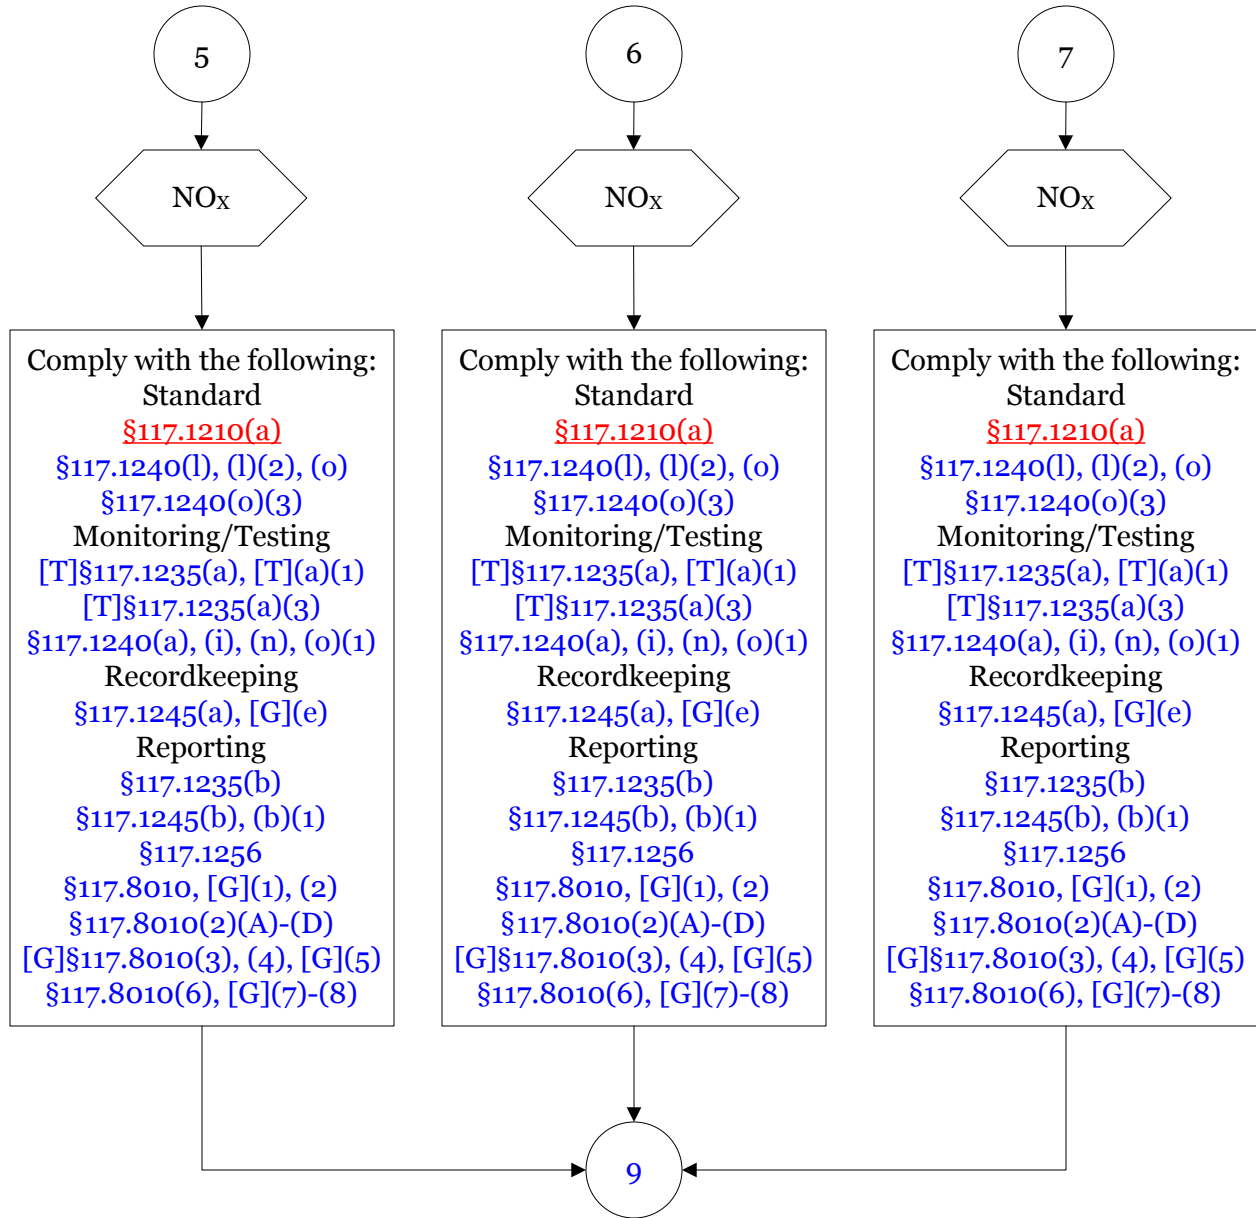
5

NOx

Comply with the following:
Standard
§117.1210(a)
§117.1240(l), (l)(2), (o)
§117.1240(o)(3)
Monitoring/Testing
[T]§117.1235(a), [T](a)(1)
[T]§117.1235(a)(3)
§117.1240(a), (i), (n), (o)(1)
Recordkeeping
§117.1245(a), [G](e)
Reporting
§117.1235(b)
§117.1245(b), (b)(1)
§117.1256
§117.8010, [G](1), (2)
§117.8010(2)(A)-(D)
[G]§117.8010(3), (4), [G](5)
§117.8010(6), [G](7)-(8)

6

NOx

Comply with the following:
Standard
§117.1210(a)
§117.1240(l), (l)(2), (o)
§117.1240(o)(3)
Monitoring/Testing
[T]§117.1235(a), [T](a)(1)
[T]§117.1235(a)(3)
§117.1240(a), (i), (n), (o)(1)
Recordkeeping
§117.1245(a), [G](e)
Reporting
§117.1235(b)
§117.1245(b), (b)(1)
§117.1256
§117.8010, [G](1), (2)
§117.8010(2)(A)-(D)
[G]§117.8010(3), (4), [G](5)
§117.8010(6), [G](7)-(8)

7

NOx

Comply with the following:
Standard
§117.1210(a)
§117.1240(l), (l)(2), (o)
§117.1240(o)(3)
Monitoring/Testing
[T]§117.1235(a), [T](a)(1)
[T]§117.1235(a)(3)
§117.1240(a), (i), (n), (o)(1)
Recordkeeping
§117.1245(a), [G](e)
Reporting
§117.1235(b)
§117.1245(b), (b)(1)
§117.1256
§117.8010, [G](1), (2)
§117.8010(2)(A)-(D)
[G]§117.8010(3), (4), [G](5)
§117.8010(6), [G](7)-(8)

9